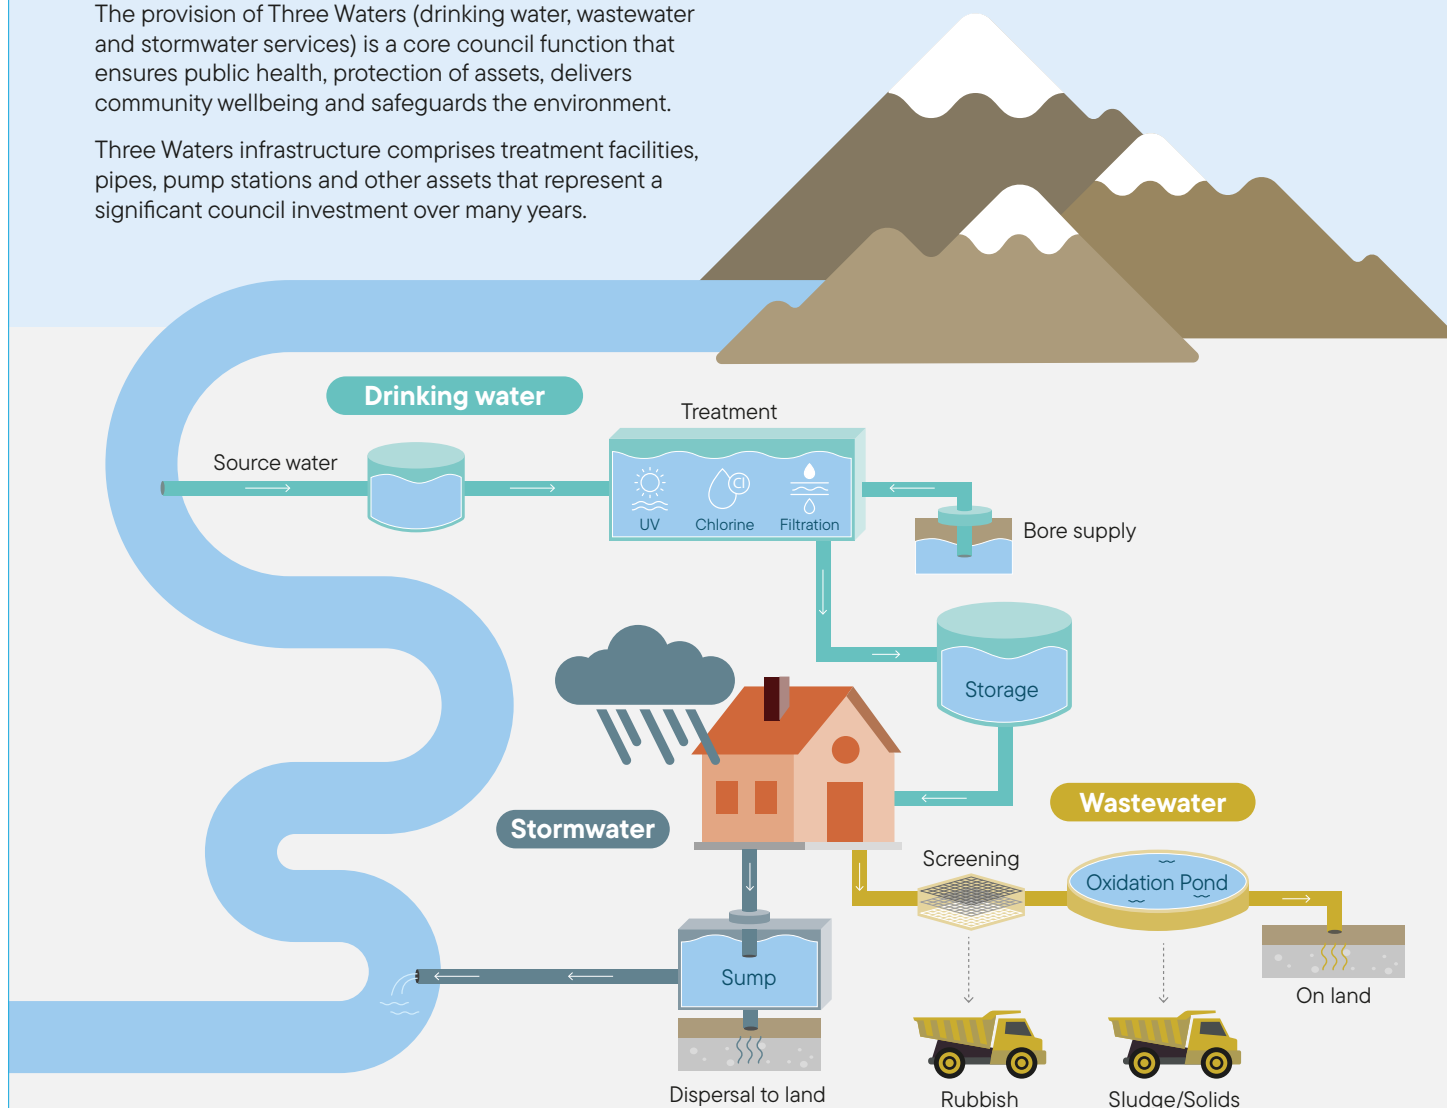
The provision of Three Waters (drinking water, wastewater and stormwater services) is a core council function that ensures public health, protection of assets, delivers community wellbeing and safeguards the environment.

Three Waters infrastructure comprises treatment facilities, pipes, pump stations and other assets that represent a significant council investment over many years.

Drinking water

Treatment

Source water

UV

Chlorine

Filtration

Bore supply

Storage

Stormwater

Wastewater

Screening

Oxidation Pond

Sump

On land

Dispersal to land

Rubbish

Sludge/Solids